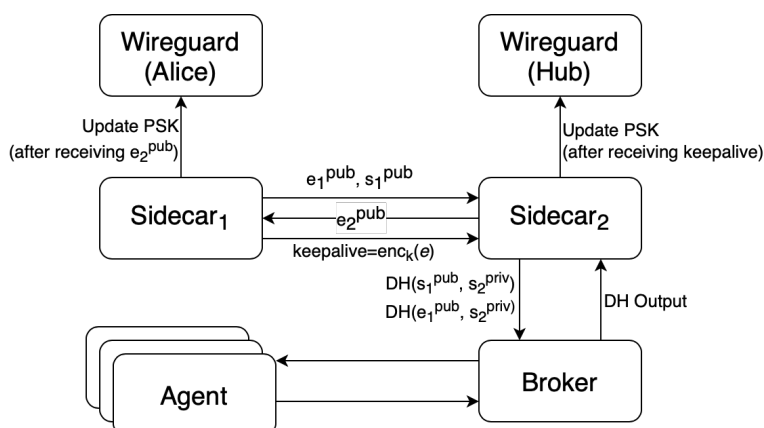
Wireguard (Alice)

Wireguard (Hub)

Update PSK (after receiving $e_2^{pub}$)

Update PSK (after receiving keepalive)

$e_1^{pub}$, $s_1^{pub}$

$e_2^{pub}$

keepalive=$enc_k(e)$

Sidecar$_1$

Sidecar$_2$

DH($s_1^{pub}$, $s_2^{priv}$)

DH($e_1^{pub}$, $s_2^{priv}$)

DH Output

Agent

Broker